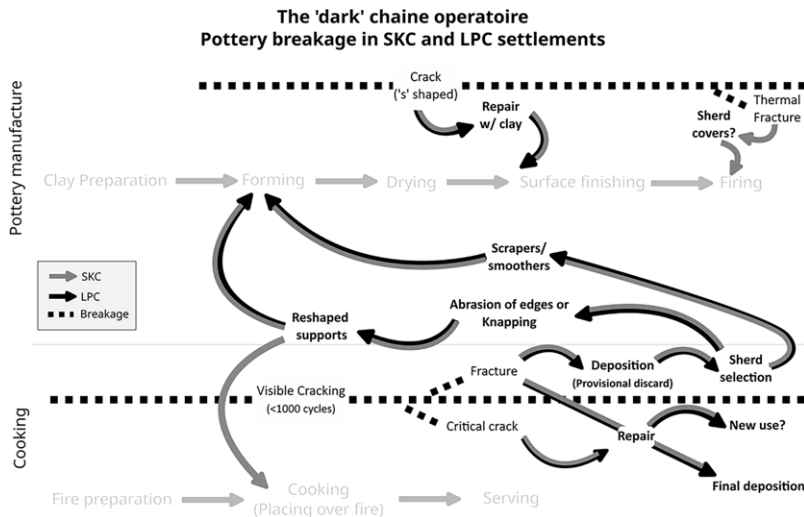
The 'dark' chaine operatoire
Pottery breakage in SKC and LPC settlements

Pottery manufacture

Crack ('s' shaped)

Repair w/ clay

Sherd covers?

Thermal Fracture

Clay Preparation

Forming

Drying

Surface finishing

Firing

Scrapers/ smoothers

SKC
LPC
Breakage

Abrasion of edges or Knapping

Reshaped supports

Visible Cracking (<1000 cycles)

Fracture

Deposition (Provisional discard)

Sherd selection

Cooking

Critical crack

Repair

New use?

Final deposition

Fire preparation

Cooking (Placing over fire)

Serving